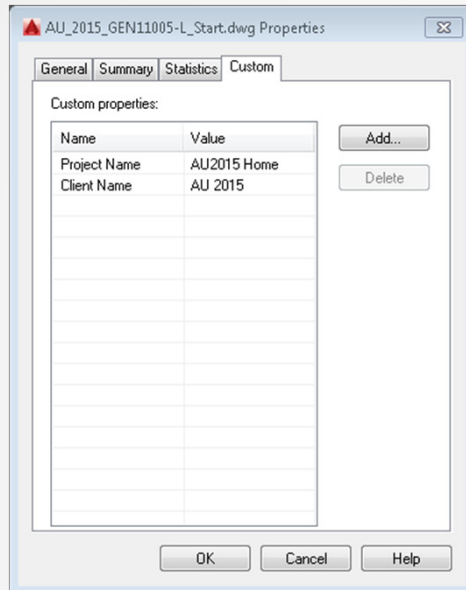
AU_2015_GEN11005-L_Start.dwg Properties

General | Summary | Statistics | Custom

Custom properties:

| Name | Value |
|---|---|
| Project Name | AU2015 Home |
| Client Name | AU 2015 |

Add...

Delete

OK Cancel Help